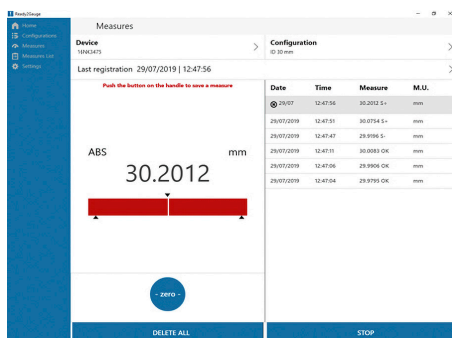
Ready2Gauge

Home
Configurations
Measures
Measures List
Settings

Measures

Device
16NA3475

Configuration
ID 30 mm

Last registration 29/07/2019 | 12:47:56

Push the button on the handle to save a measure

ABS

mm

30.2012

- zero -

DELETE ALL

| Date | Time | Measure | M.U. |
|---|---|---|---|
| 29/07 | 12:47:56 | 30.2012 S+ | mm |
| 29/07/2019 | 12:47:51 | 30.0754 S+ | mm |
| 29/07/2019 | 12:47:47 | 29.9196 S- | mm |
| 29/07/2019 | 12:47:11 | 30.0083 OK | mm |
| 29/07/2019 | 12:47:06 | 29.9906 OK | mm |
| 29/07/2019 | 12:47:04 | 29.9795 OK | mm |

STOP